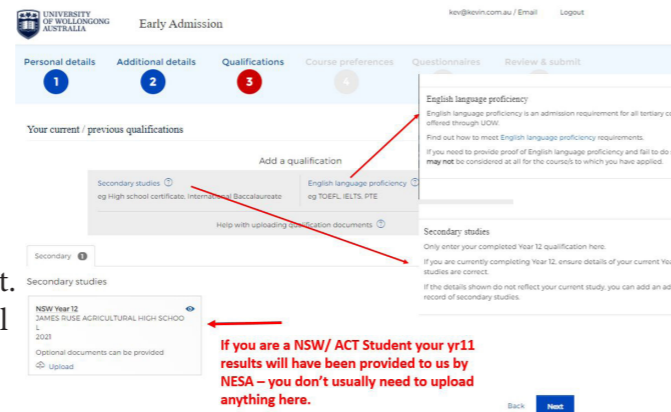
UNIVERSITY OF WOLLONGONG AUSTRALIA

Early Admission

kev@kevin.com.au / Email Logout

Personal details 1
Additional details 2
Qualifications 3
Course preferences 4
Questionnaires
Review & submit

Your current / previous qualifications

Add a qualification

Secondary studies ⓘ
eg High school certificate, International Baccalaureate

English language proficiency ⓘ
eg TOEFL, IELTS, PTE

Help with uploading qualification documents ⓘ

English language proficiency

English language proficiency is an admission requirement for all tertiary c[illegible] offered through UOW.

Find out how to meet English language proficiency requirements.

If you need to provide proof of English language proficiency and fail to do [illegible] may not be considered at all for the course/s to which you have applied.

Secondary studies

Only enter your completed Year 12 qualification here.

If you are currently completing Year 12, ensure details of your current Yea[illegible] studies are correct.

If the details shown do not reflect your current study, you can add an add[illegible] record of secondary studies.

t.
l

Secondary 1

Secondary studies

NSW Year 12
JAMES RUSE AGRICULTURAL HIGH SCHOOL
2021
Optional documents can be provided
Upload

If you are a NSW/ ACT Student your yr11 results will have been provided to us by NESA – you don't usually need to upload anything here.

Back
Next